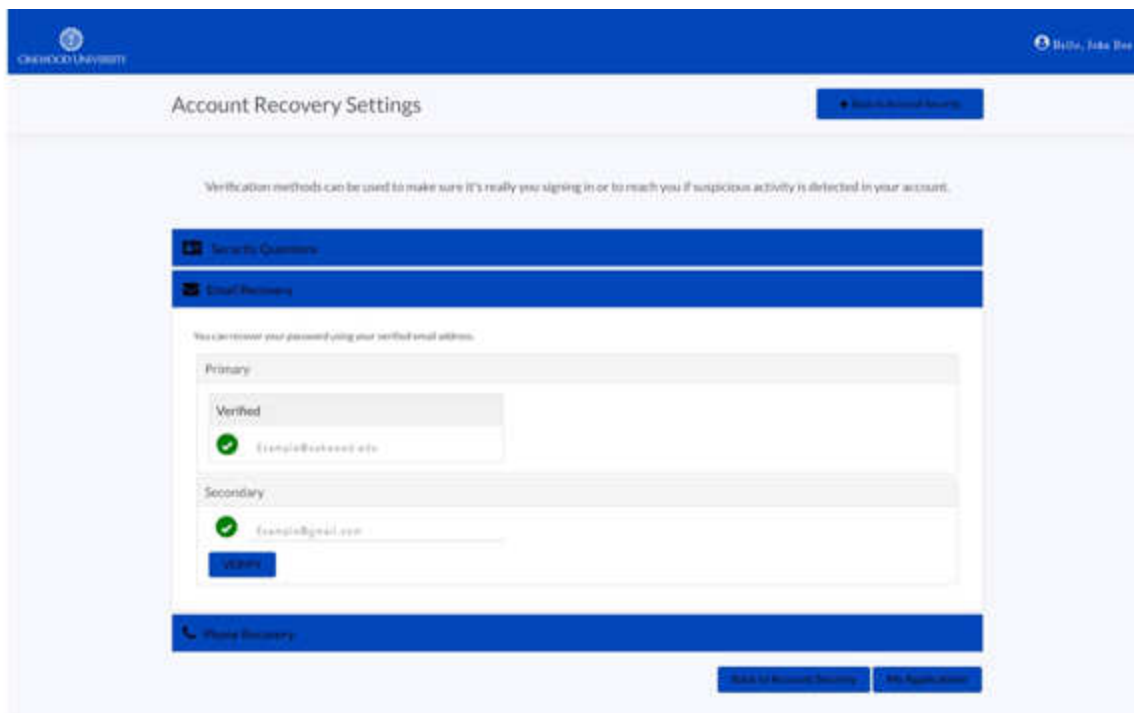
OAKWOOD UNIVERSITY

Hello, John Doe

Account Recovery Settings

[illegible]

Verification methods can be used to make sure it's really you signing in or to reach you if suspicious activity is detected in your account.

Security Questions

Email Recovery

You can recover your password using your verified email address.

Primary

Verified

Example@oakwood.edu

Secondary

Example@gmail.com

VERIFY

Phone Recovery

Back to Account Security

My Applications